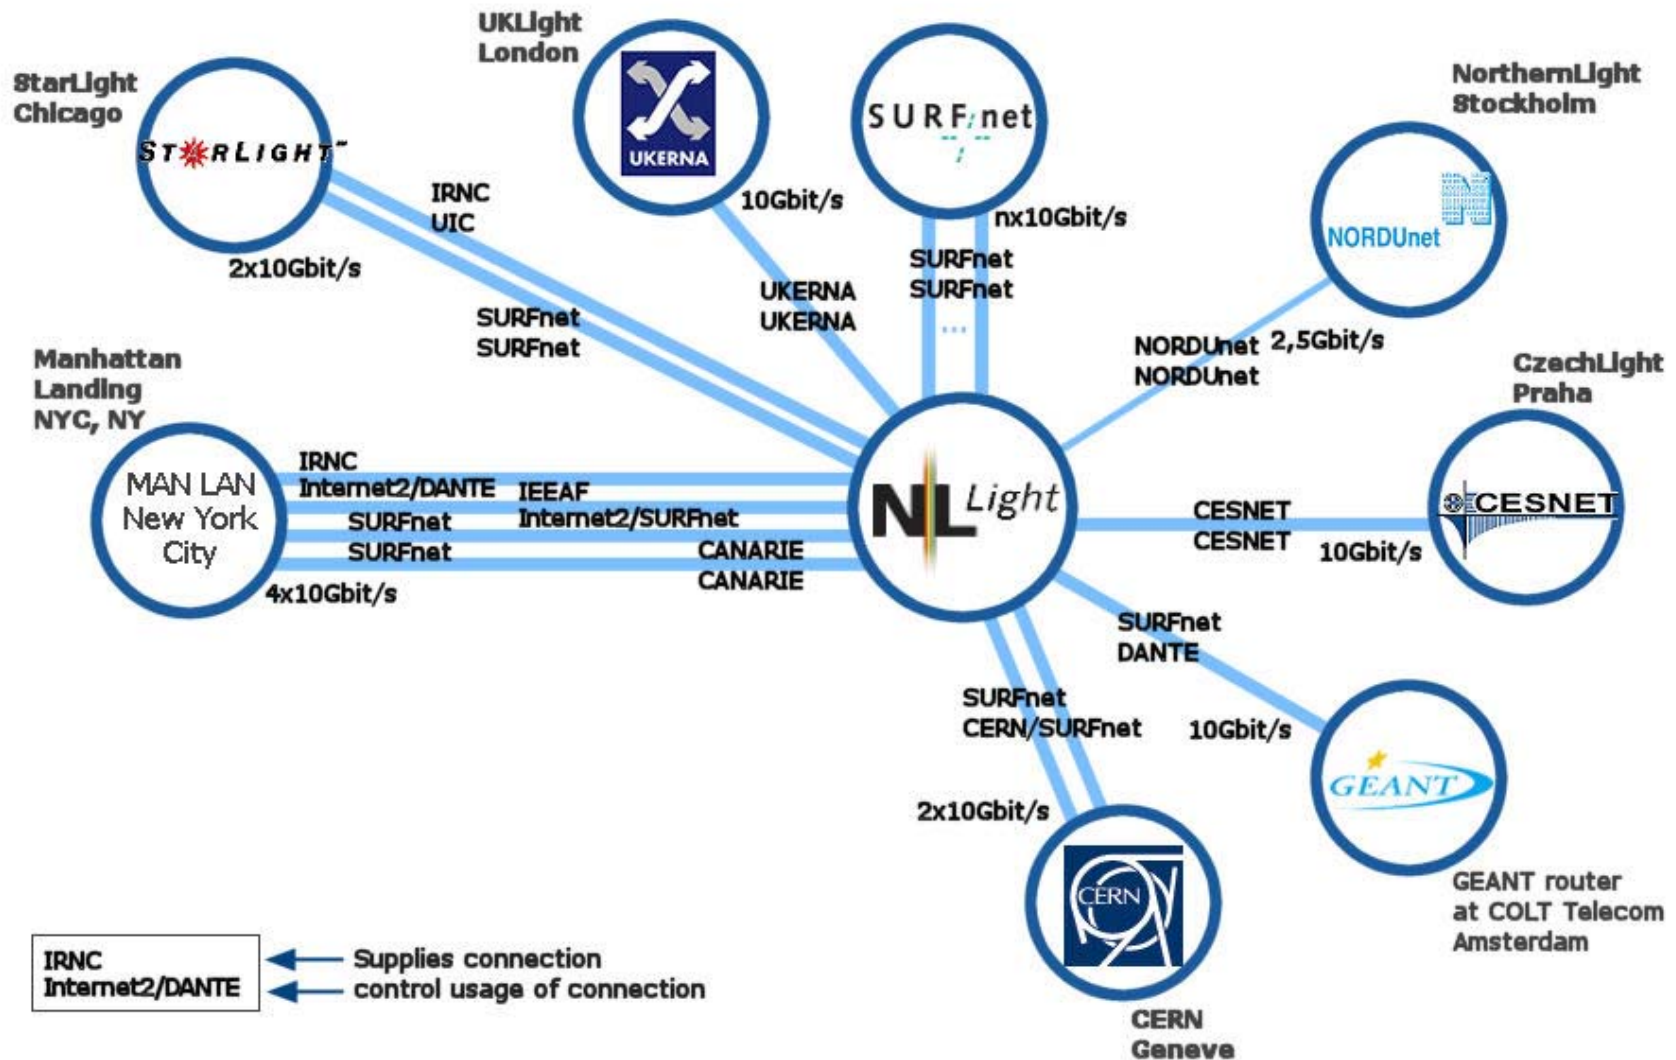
UKLight
London

StarLight
Chicago

STARLIGHT

UKERNA

SURFnet

NorthernLight
Stockholm

NORDUnet

IRNC
UIC

10Gbit/s

nx10Gbit/s

2x10Gbit/s

SURFnet
SURFnet

UKERNA
UKERNA

SURFnet
SURFnet

...

NORDUnet
NORDUnet

2,5Gbit/s

Manhattan
Landing
NYC, NY

CzechLight
Praha

MAN LAN
New York
City

IRNC
Internet2/DANTE

SURFnet

SURFnet

IEEAF
Internet2/SURFnet

CANARIE
CANARIE

NL Light

CESNET
CESNET

10Gbit/s

CESNET

4x10Gbit/s

SURFnet
DANTE

SURFnet
CERN/SURFnet

10Gbit/s

GEANT

2x10Gbit/s

CERN

GEANT router
at COLT Telecom
Amsterdam

IRNC
Internet2/DANTE

Supplies connection
control usage of connection

CERN
Geneve